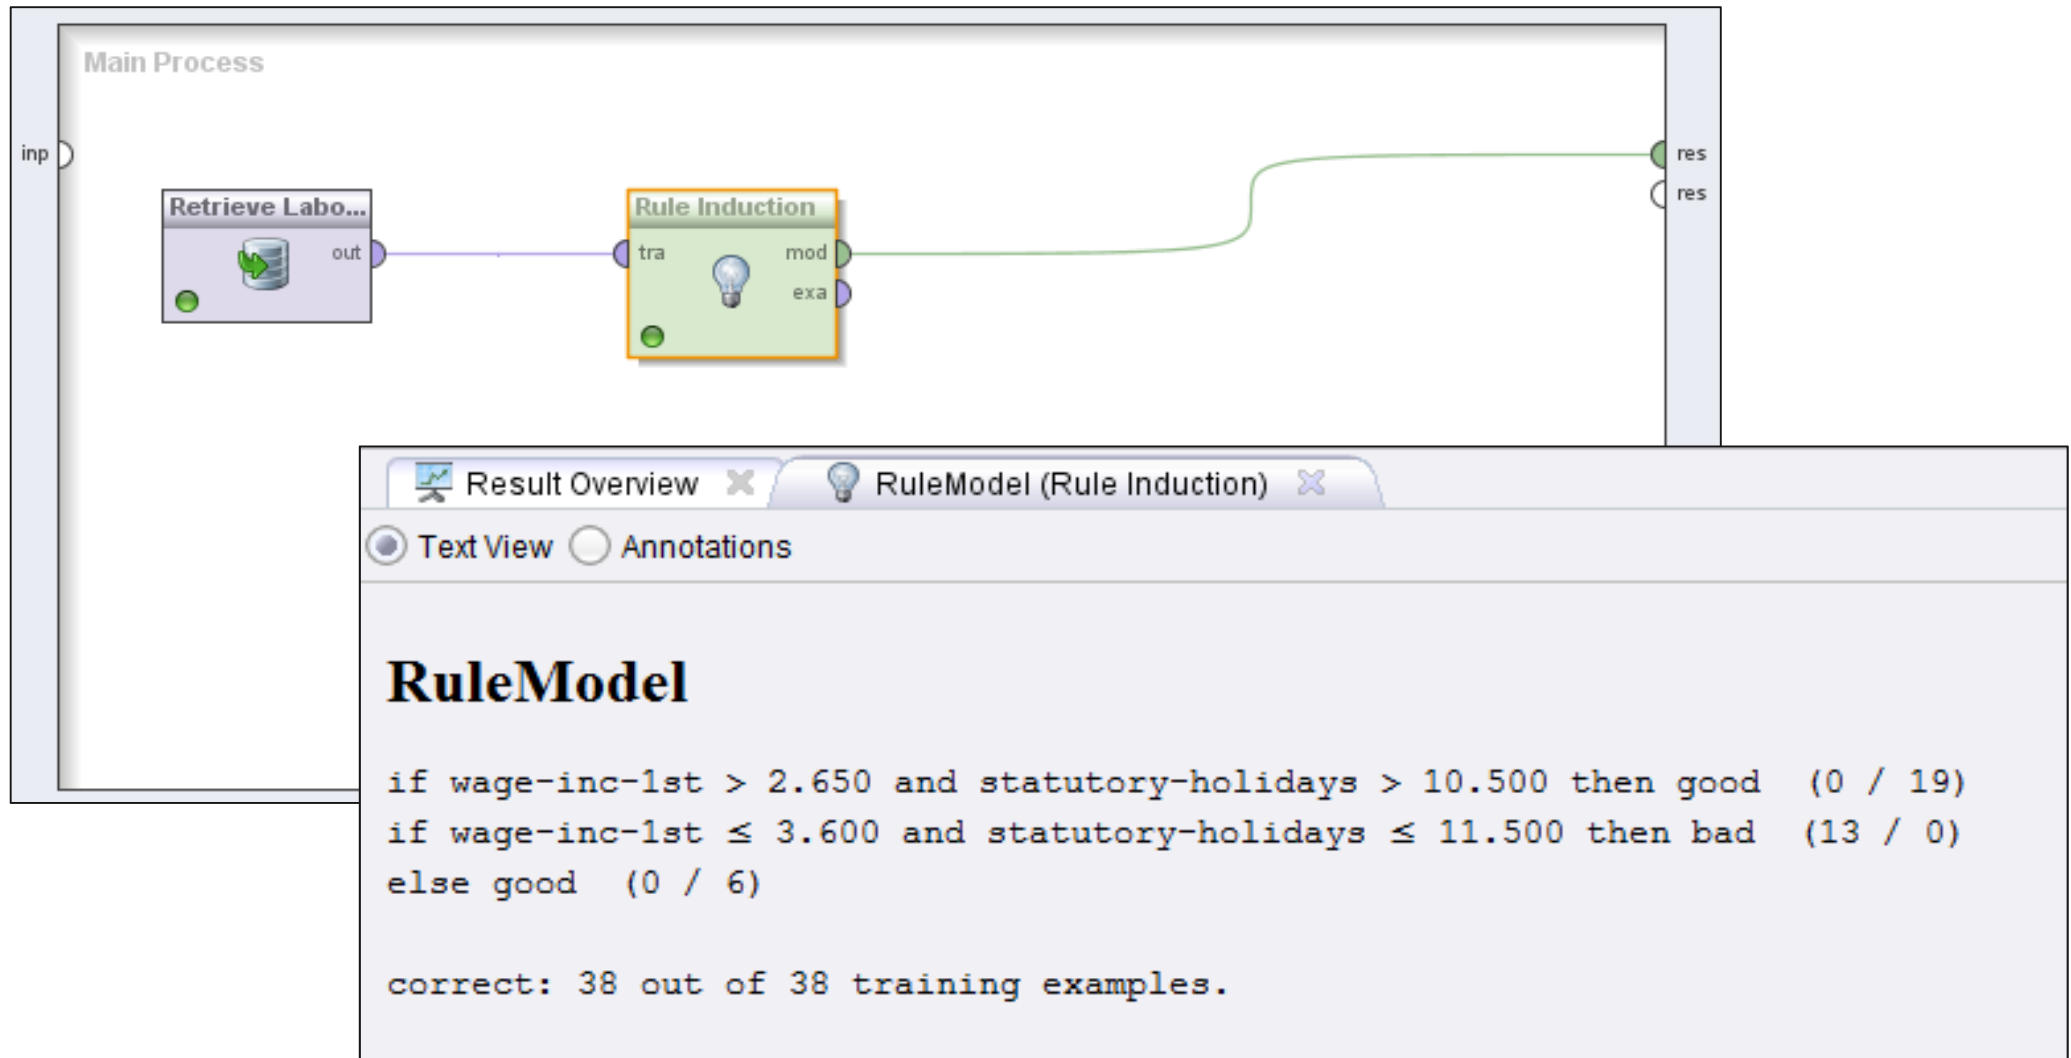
Main Process

inp

res

res

Retrieve Labo...

out

Rule Induction

tra

mod

exa

Result Overview

RuleModel (Rule Induction)

Text View

Annotations

RuleModel

if wage-inc-1st > 2.650 and statutory-holidays > 10.500 then good (0 / 19)
if wage-inc-1st ≤ 3.600 and statutory-holidays ≤ 11.500 then bad (13 / 0)
else good (0 / 6)

correct: 38 out of 38 training examples.